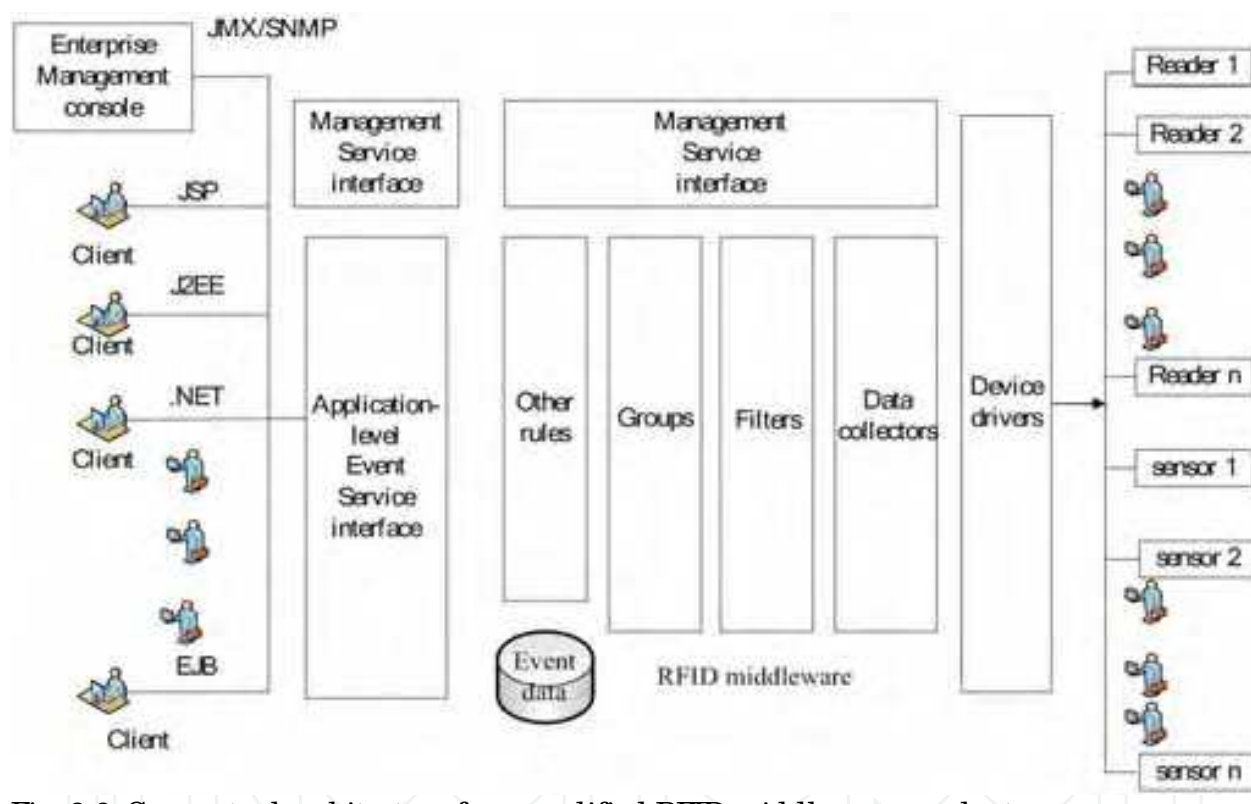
JMX/SNMP

Enterprise Management console

Management Service interface

Management Service interface

Reader 1

Reader 2

JSP

Client

J2EE

Client

.NET

Client

Application-level Event Service interface

Other rules

Groups

Filters

Data collectors

Device drivers

Reader n

sensor 1

sensor 2

EJB

Client

Event data

RFID middleware

sensor n

Fig. 2.3. Conceptual architecture of a modified RFID middleware product